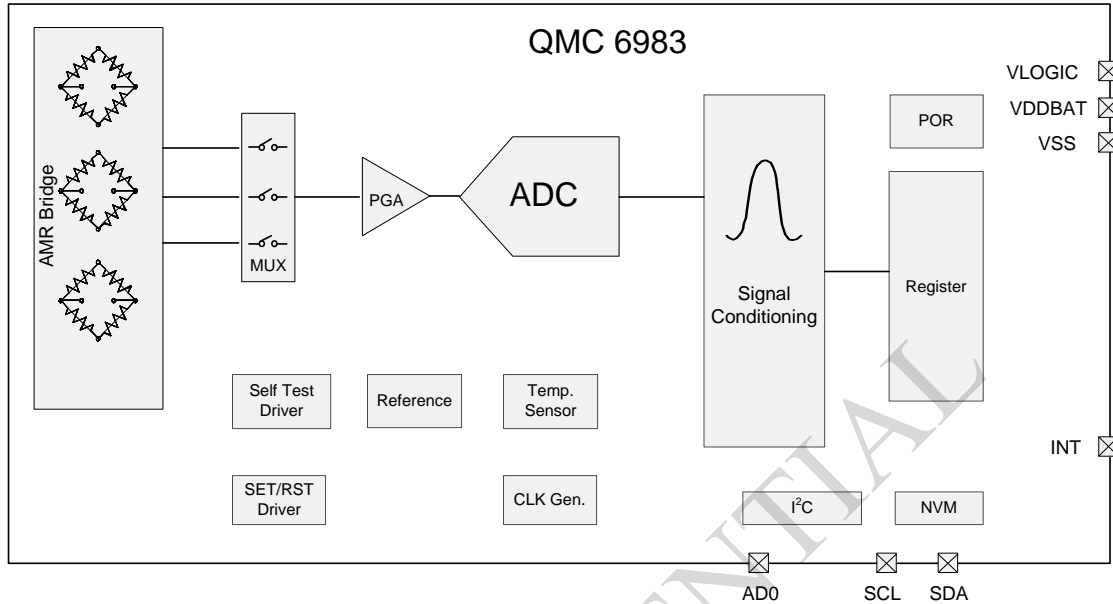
QMC 6983

AMR Bridge

MUX

PGA

ADC

Signal Conditioning

POR

Register

VLOGIC

VDDBAT

VSS

Self Test Driver

Reference

Temp. Sensor

SET/RST Driver

CLK Gen.

$I^2C$

NVM

INT

AD0

SCL

SDA

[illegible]NTIAL